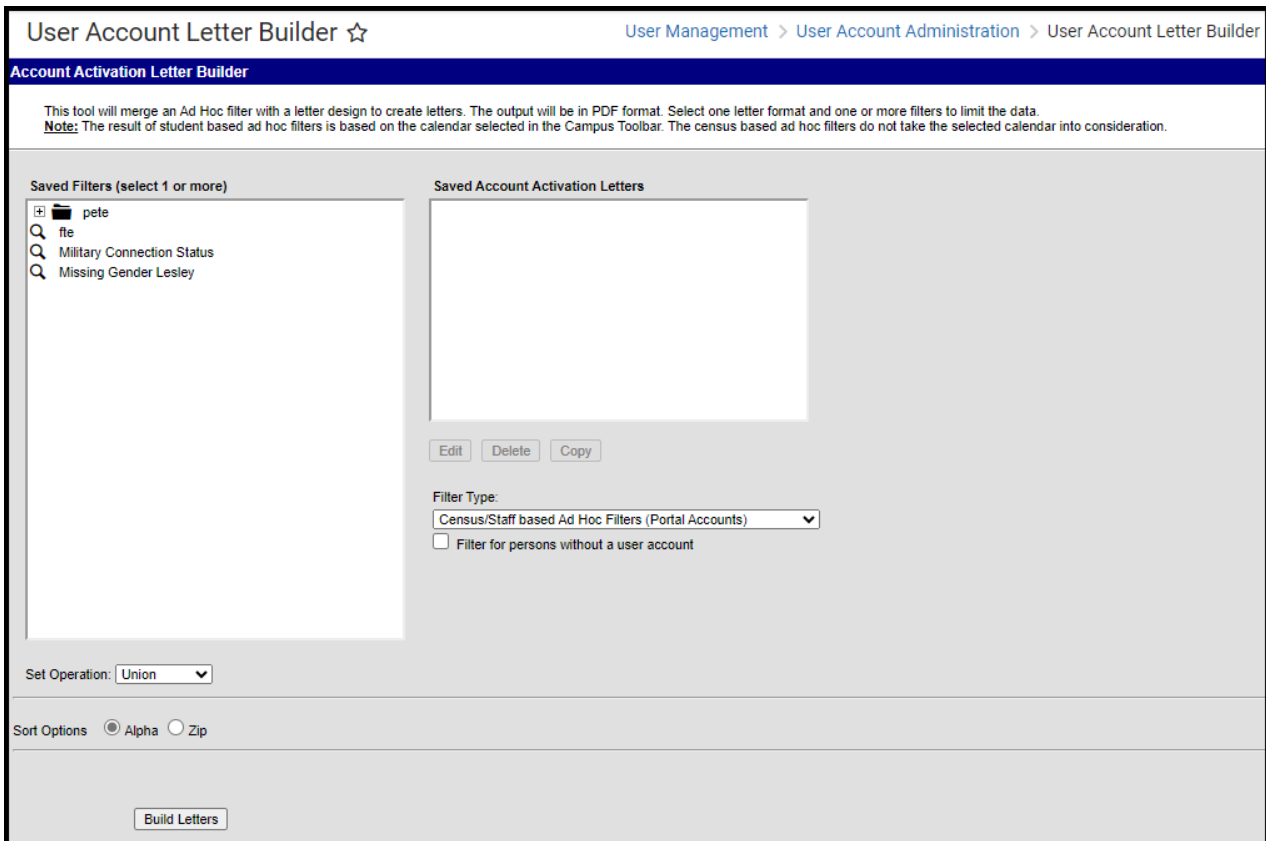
User Account Letter Builder ☆

User Management > User Account Administration > User Account Letter Builder

Account Activation Letter Builder

This tool will merge an Ad Hoc filter with a letter design to create letters. The output will be in PDF format. Select one letter format and one or more filters to limit the data.
Note: The result of student based ad hoc filters is based on the calendar selected in the Campus Toolbar. The census based ad hoc filters do not take the selected calendar into consideration.

Saved Filters (select 1 or more)

pete
fte
Military Connection Status
Missing Gender Lesley

Saved Account Activation Letters

Edit Delete Copy

Filter Type:
Census/Staff based Ad Hoc Filters (Portal Accounts)
Filter for persons without a user account

Set Operation: Union

Sort Options Alpha Zip

Build Letters